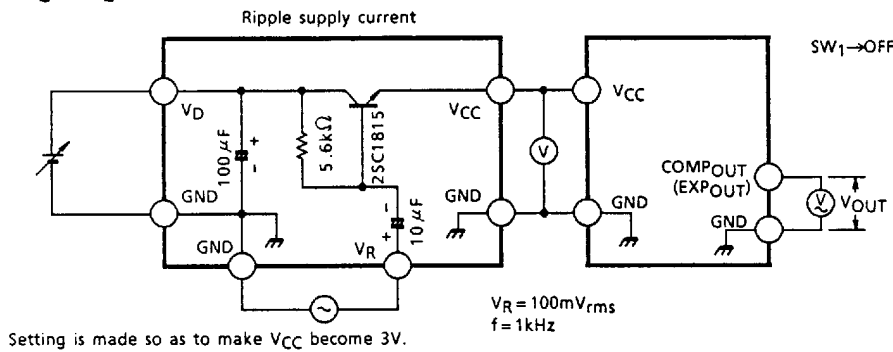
Ripple supply current

SW$_1$→OFF

V$_D$

100 µF

+

-

5.6kΩ

2SC1815

V$_{CC}$

V$_{CC}$

V

GND

GND

-

+

10 µF

GND

V$_R$

GND

COMP$_{OUT}$ (EXP$_{OUT}$)

GND

V

V$_{OUT}$

V$_R$ = 100mV$_{rms}$
f = 1kHz

Setting is made so as to make V$_{CC}$ become 3V.